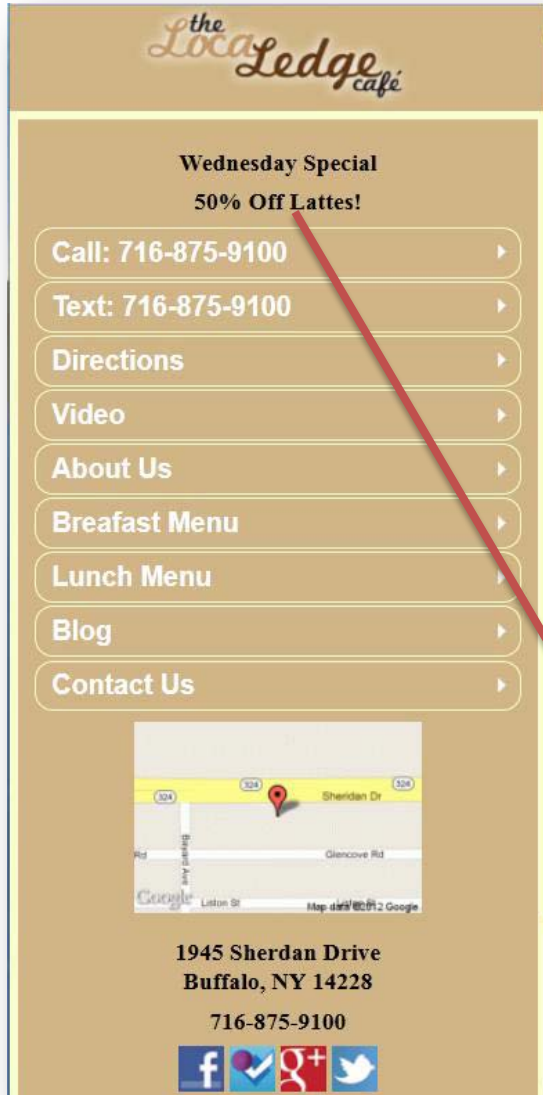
the Loca Ledge café

Wednesday Special
50% Off Lattes!

Call: 716-875-9100
Text: 716-875-9100
Directions
Video
About Us
Breafast Menu
Lunch Menu
Blog
Contact Us

324
324
324
Sheridan Dr
Rd
Bayard Ave
Glencove Rd
Google
Liston St
Map data ©2012 Google

1945 Sherdan Drive
Buffalo, NY 14228

716-875-9100